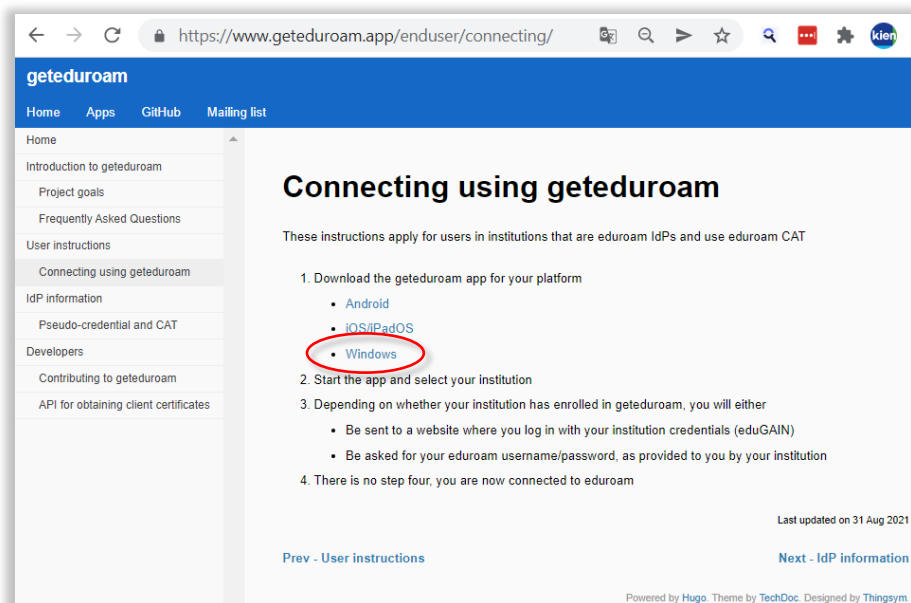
https://www.geteduroam.app/enduser/connecting/

kien

geteduroam

Home Apps GitHub Mailing list

Home
Introduction to geteduroam
Project goals
Frequently Asked Questions
User instructions
Connecting using geteduroam
IdP information
Pseudo-credential and CAT
Developers
Contributing to geteduroam
API for obtaining client certificates

Connecting using geteduroam

These instructions apply for users in institutions that are eduroam IdPs and use eduroam CAT

1. Download the geteduroam app for your platform
   - Android
   - iOS/iPadOS
   - Windows
2. Start the app and select your institution
3. Depending on whether your institution has enrolled in geteduroam, you will either
   - Be sent to a website where you log in with your institution credentials (eduGAIN)
   - Be asked for your eduroam username/password, as provided to you by your institution
4. There is no step four, you are now connected to eduroam

Last updated on 31 Aug 2021

Prev - User instructions

Next - IdP information

Powered by Hugo. Theme by TechDoc. Designed by Thingsym.